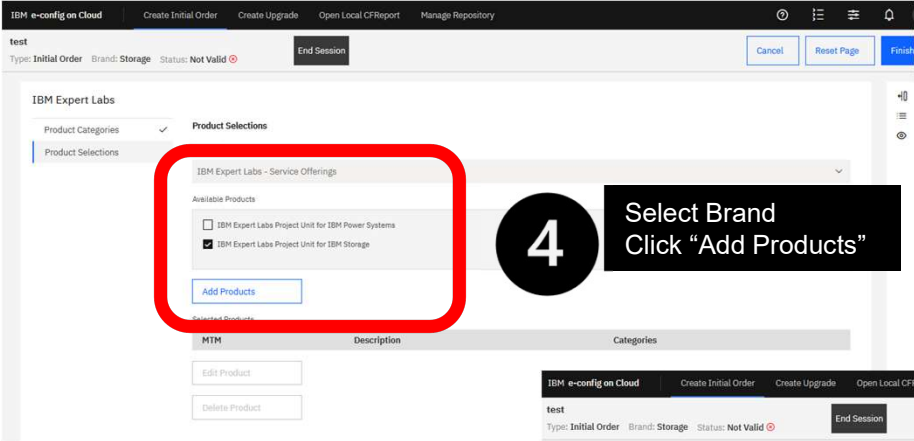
IBM e-config on Cloud | Create Initial Order | Create Upgrade | Open Local CFReport | Manage Repository

test
Type: Initial Order Brand: Storage Status: Not Valid

End Session

Cancel | Reset Page | Finish

IBM Expert Labs

Product Categories
Product Selections

Product Selections

IBM Expert Labs - Service Offerings

Available Products

IBM Expert Labs Project Unit for IBM Power Systems
IBM Expert Labs Project Unit for IBM Storage

Add Products

Selected Products

| MTM | Description | Categories |
|---|---|---|

Edit Product

Delete Product

4

Select Brand
Click “Add Products”

IBM e-config on Cloud | Create Initial Order | Create Upgrade | Open Local CF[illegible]

test
Type: Initial Order Brand: Storage Status: Not Valid

End Session